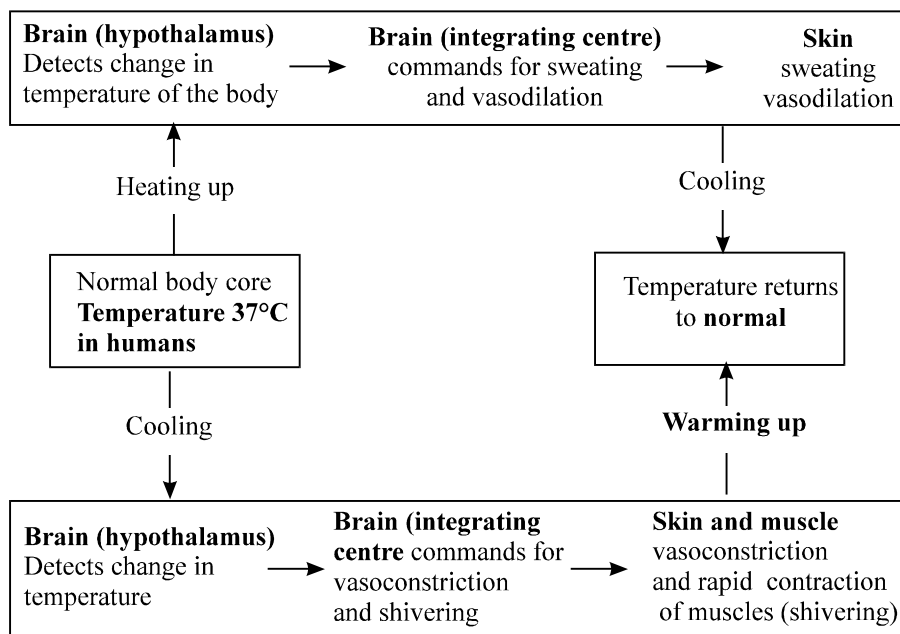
Brain (hypothalamus)
Detects change in temperature of the body

Brain (integrating centre)
commands for sweating and vasodilation

Skin
sweating vasodilation

Heating up

Cooling

Normal body core
Temperature 37°C in humans

Temperature returns to normal

Cooling

Warming up

Brain (hypothalamus)
Detects change in temperature

Brain (integrating centre commands for vasoconstriction and shivering

Skin and muscle
vasoconstriction and rapid contraction of muscles (shivering)